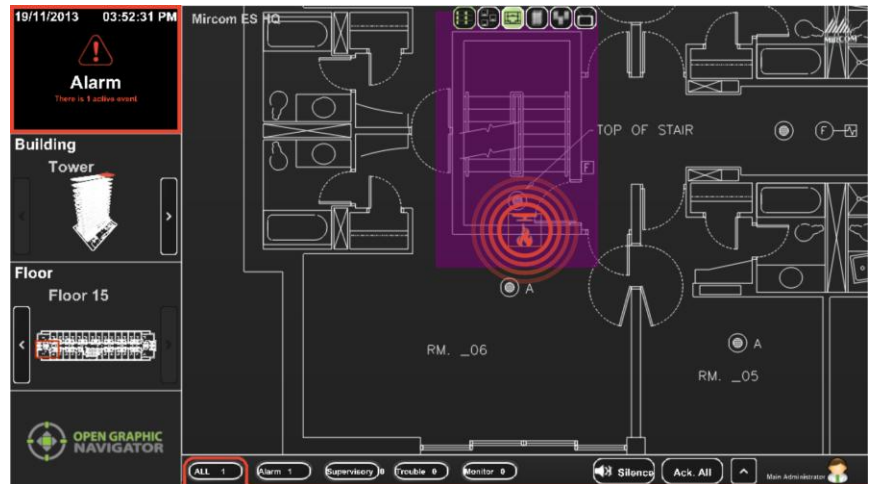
19/11/2013 03:52:31 PM

Alarm

There is 1 active event

Building

Tower

Floor

Floor 15

OPEN GRAPHIC NAVIGATOR

Mircom ES HQ

TOP OF STAIR

F

A

RM. _06

A

RM. _05

ALL 1

Alarm 1

Supervisory 0

Trouble 0

Monitor 0

Silence

Ack. All

Main Administrator